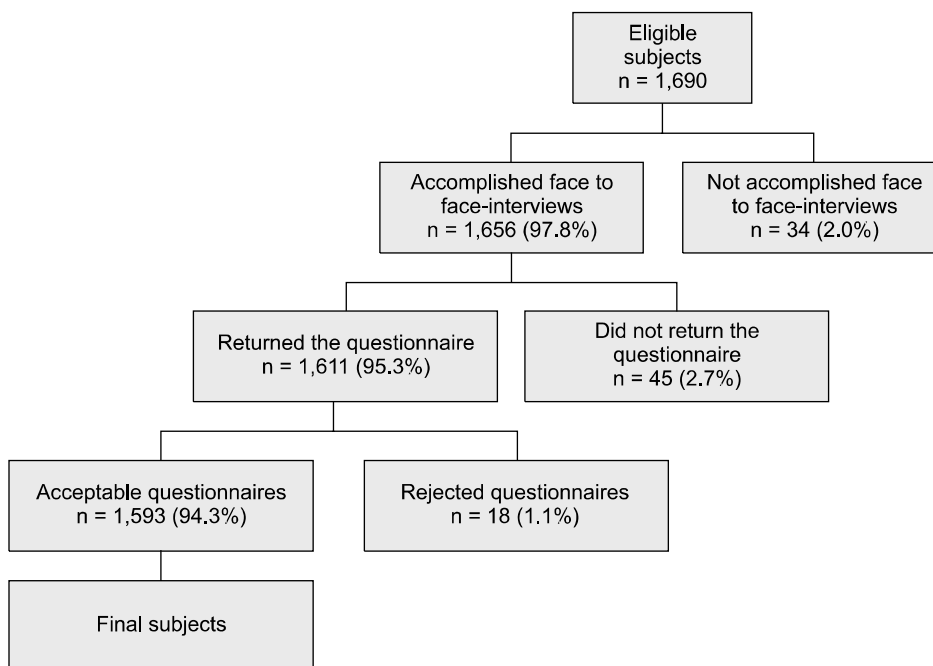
Eligible subjects
n = 1,690

Accomplished face to face-interviews
n = 1,656 (97.8%)

Not accomplished face to face-interviews
n = 34 (2.0%)

Returned the questionnaire
n = 1,611 (95.3%)

Did not return the questionnaire
n = 45 (2.7%)

Acceptable questionnaires
n = 1,593 (94.3%)

Rejected questionnaires
n = 18 (1.1%)

Final subjects